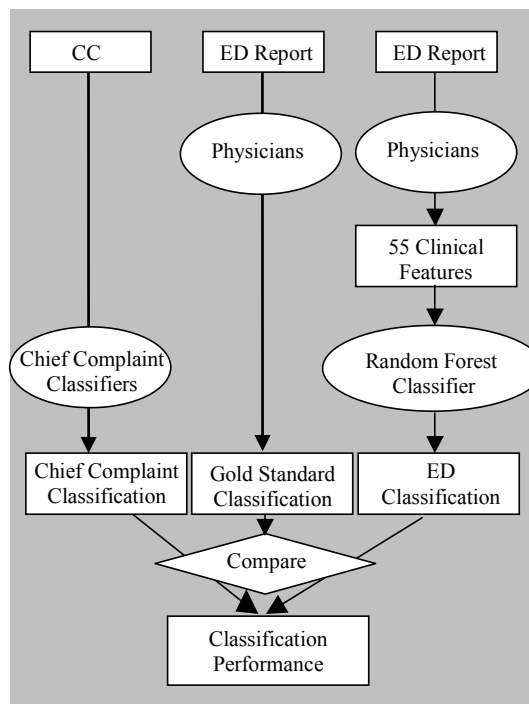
CC

ED Report

ED Report

Physicians

Physicians

55 Clinical Features

Chief Complaint Classifiers

Random Forest Classifier

Chief Complaint Classification

Gold Standard Classification

ED Classification

Compare

Classification Performance